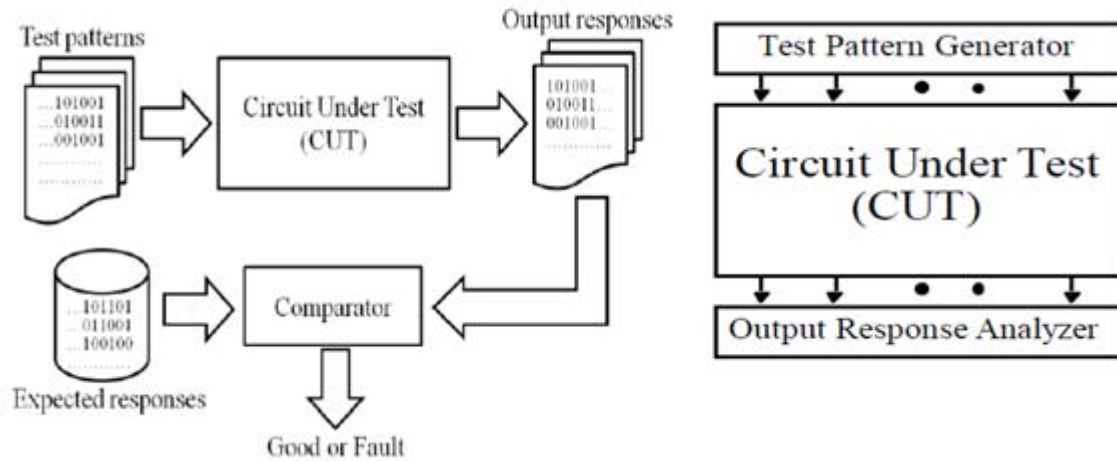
Test patterns

...101001
...010011
...001001
..........
..........

Circuit Under Test
(CUT)

Output responses

101001...
010011...
001001...
..........

...101101
...011001
...100100
..........

Expected responses

Comparator

Good or Fault

Test Pattern Generator

Circuit Under Test
(CUT)

Output Response Analyzer